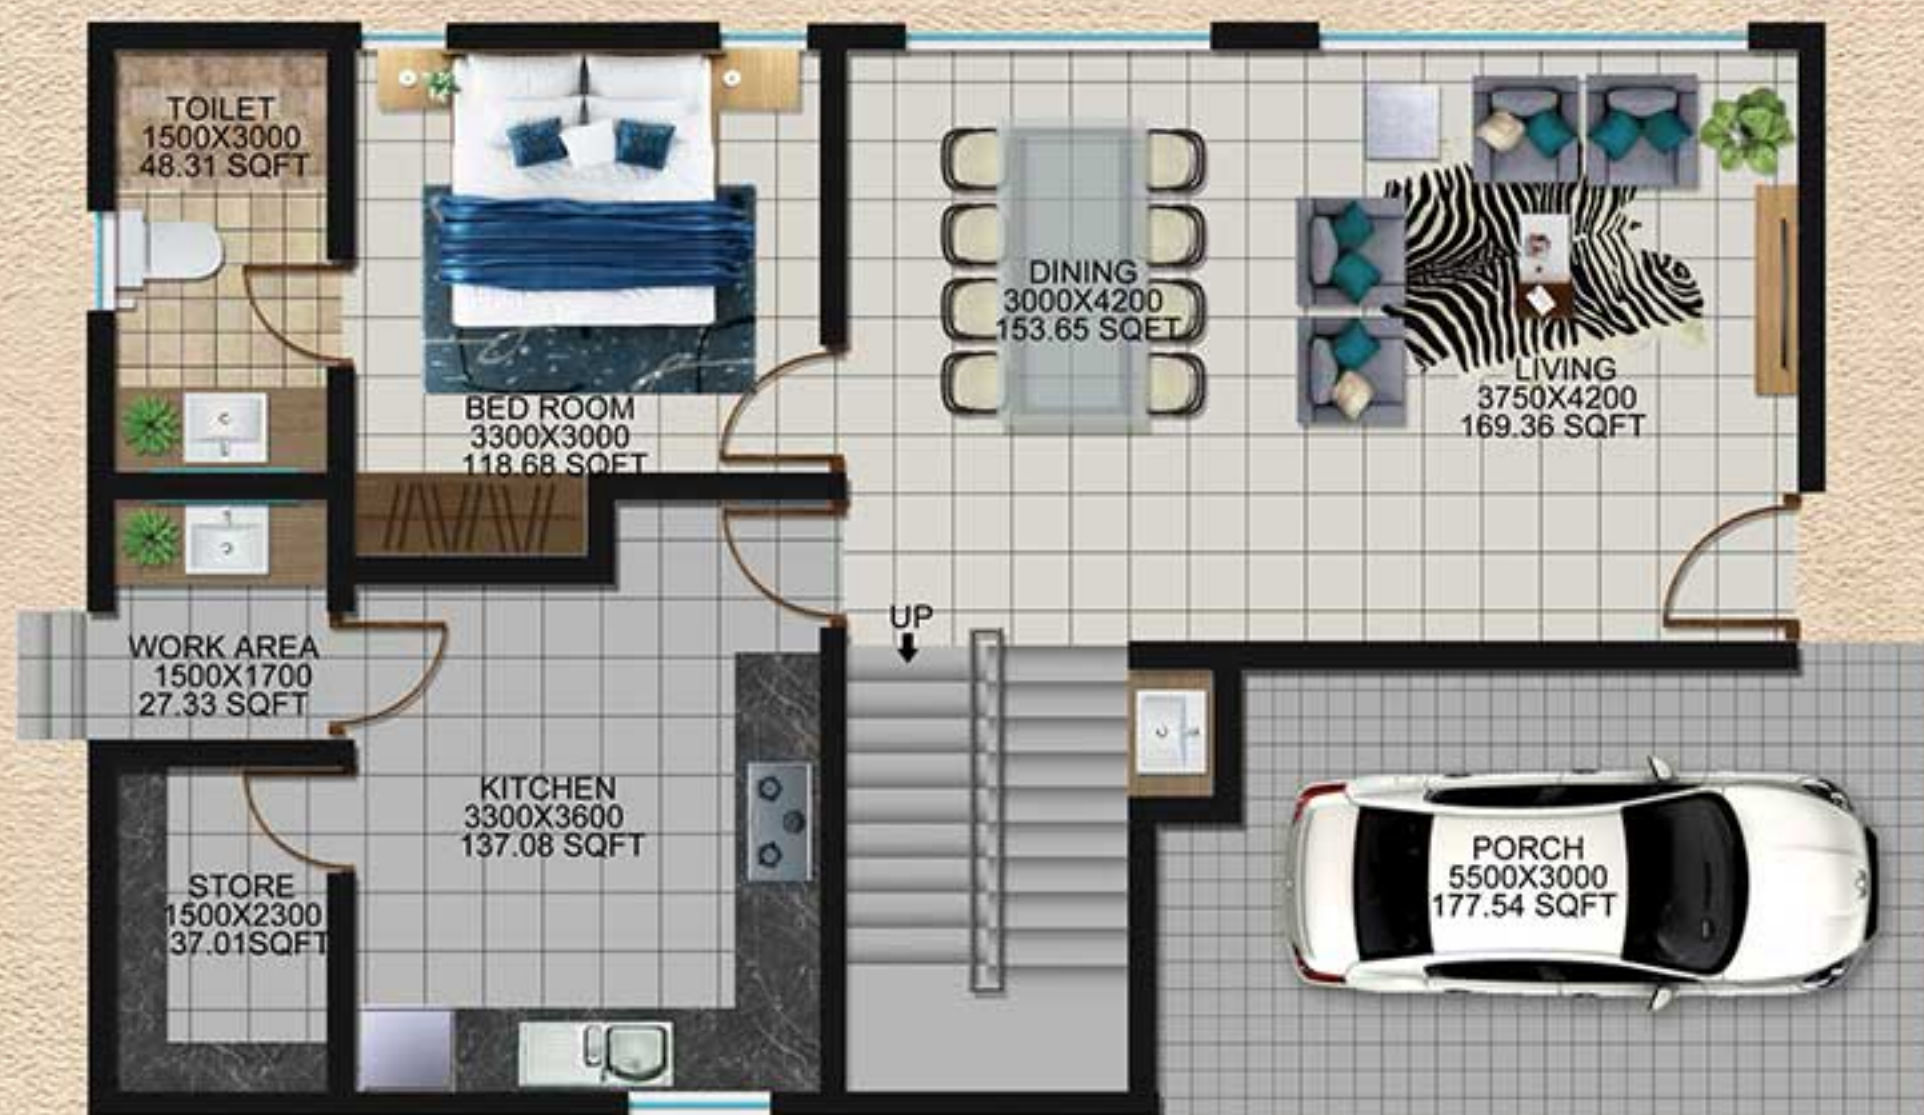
TOILET
1500X3000
48.31 SQFT

BED ROOM
3300X3000
118.68 SQFT

DINING
3000X4200
153.65 SQFT

LIVING
3750X4200
169.36 SQFT

UP

WORK AREA
1500X1700
27.33 SQFT

KITCHEN
3300X3600
137.08 SQFT

STORE
1500X2300
37.01SQFT

PORCH
5500X3000
177.54 SQFT